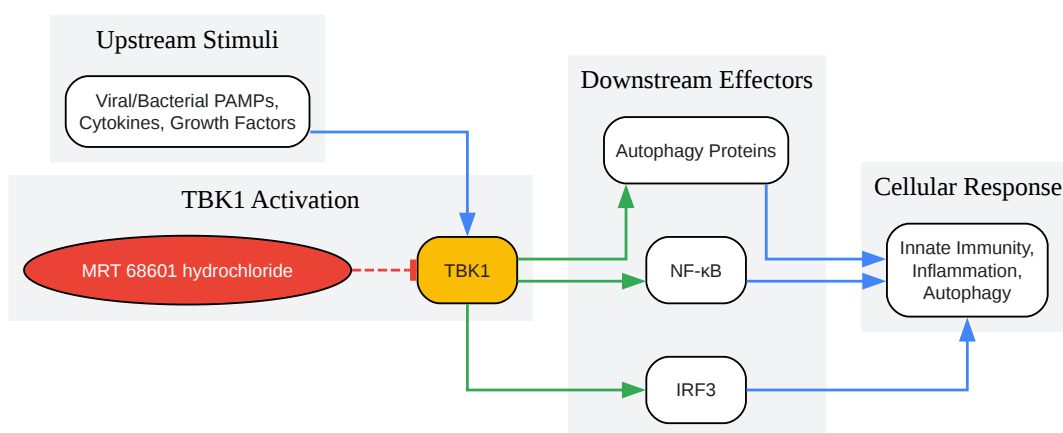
Upstream Stimuli

Viral/Bacterial PAMPs, Cytokines, Growth Factors

TBK1 Activation

MRT 68601 hydrochloride

TBK1

Downstream Effectors

Autophagy Proteins

NF-κB

IRF3

Cellular Response

Innate Immunity, Inflammation, Autophagy